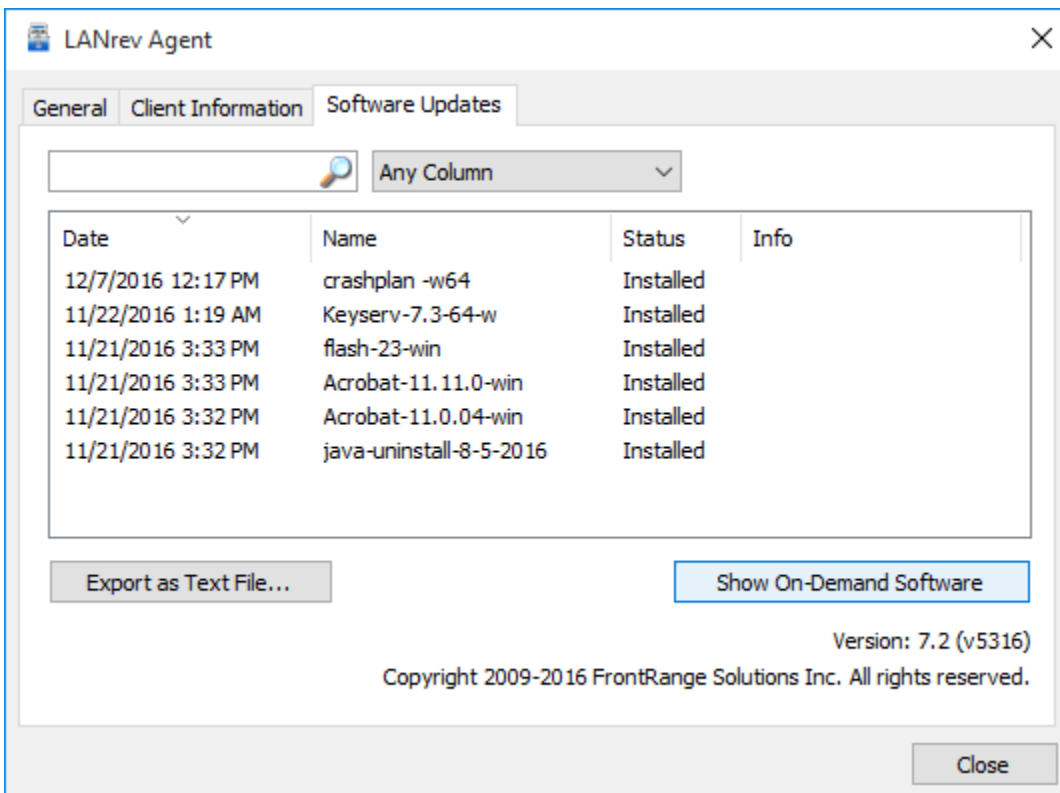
LANrev Agent

General | Client Information | Software Updates

Any Column

| Date | Name | Status | Info |
|---|---|---|---|
| 12/7/2016 12:17 PM | crashplan -w64 | Installed | |
| 11/22/2016 1:19 AM | Keyserv-7.3-64-w | Installed | |
| 11/21/2016 3:33 PM | flash-23-win | Installed | |
| 11/21/2016 3:33 PM | Acrobat-11.11.0-win | Installed | |
| 11/21/2016 3:32 PM | Acrobat-11.0.04-win | Installed | |
| 11/21/2016 3:32 PM | java-uninstall-8-5-2016 | Installed | |

Export as Text File...

Show On-Demand Software

Version: 7.2 (v5316)

Copyright 2009-2016 FrontRange Solutions Inc. All rights reserved.

Close